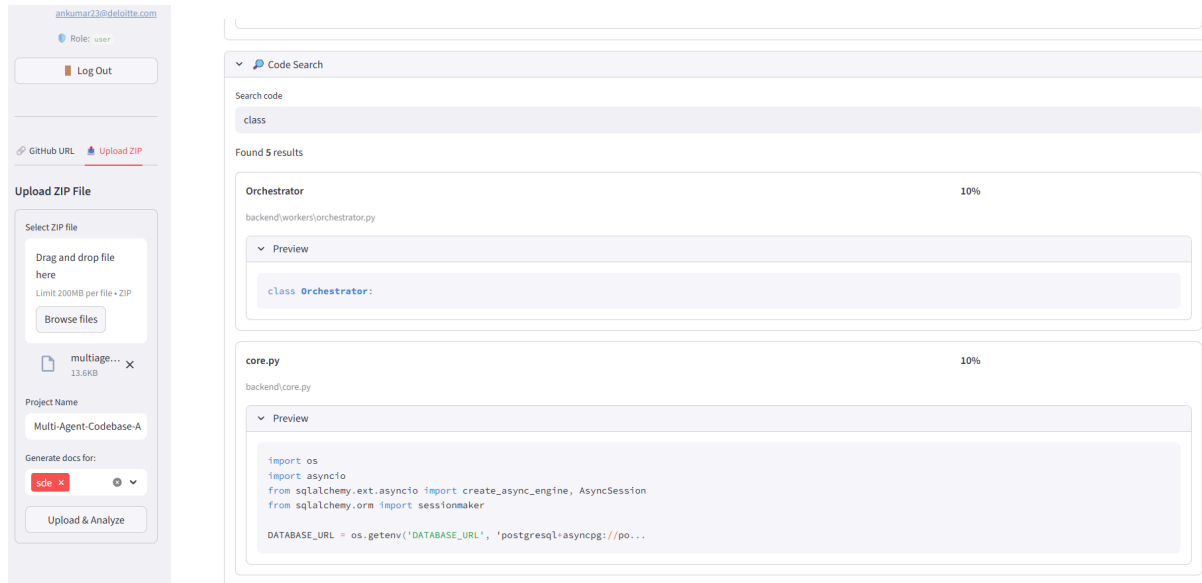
ankumar23@deloitte.com

Role: user

Log Out

GitHub URL Upload ZIP

Upload ZIP File

Select ZIP file

Drag and drop file here

Limit 200MB per file • ZIP

Browse files

multiage...
13.6KB

Project Name

Multi-Agent-Codebase-A

Generate docs for:

sde ×

Upload & Analyze

Code Search

Search code

class

Found 5 results

Orchestrator 10%

backend\workers\orchestrator.py

Preview

```
class Orchestrator:
```

core.py 10%

backend\core.py

Preview

```
import os
import asyncio
from sqlalchemy.ext.asyncio import create_async_engine, AsyncSession
from sqlalchemy.orm import sessionmaker

DATABASE_URL = os.getenv('DATABASE_URL', 'postgresql+asyncpg://po...
```